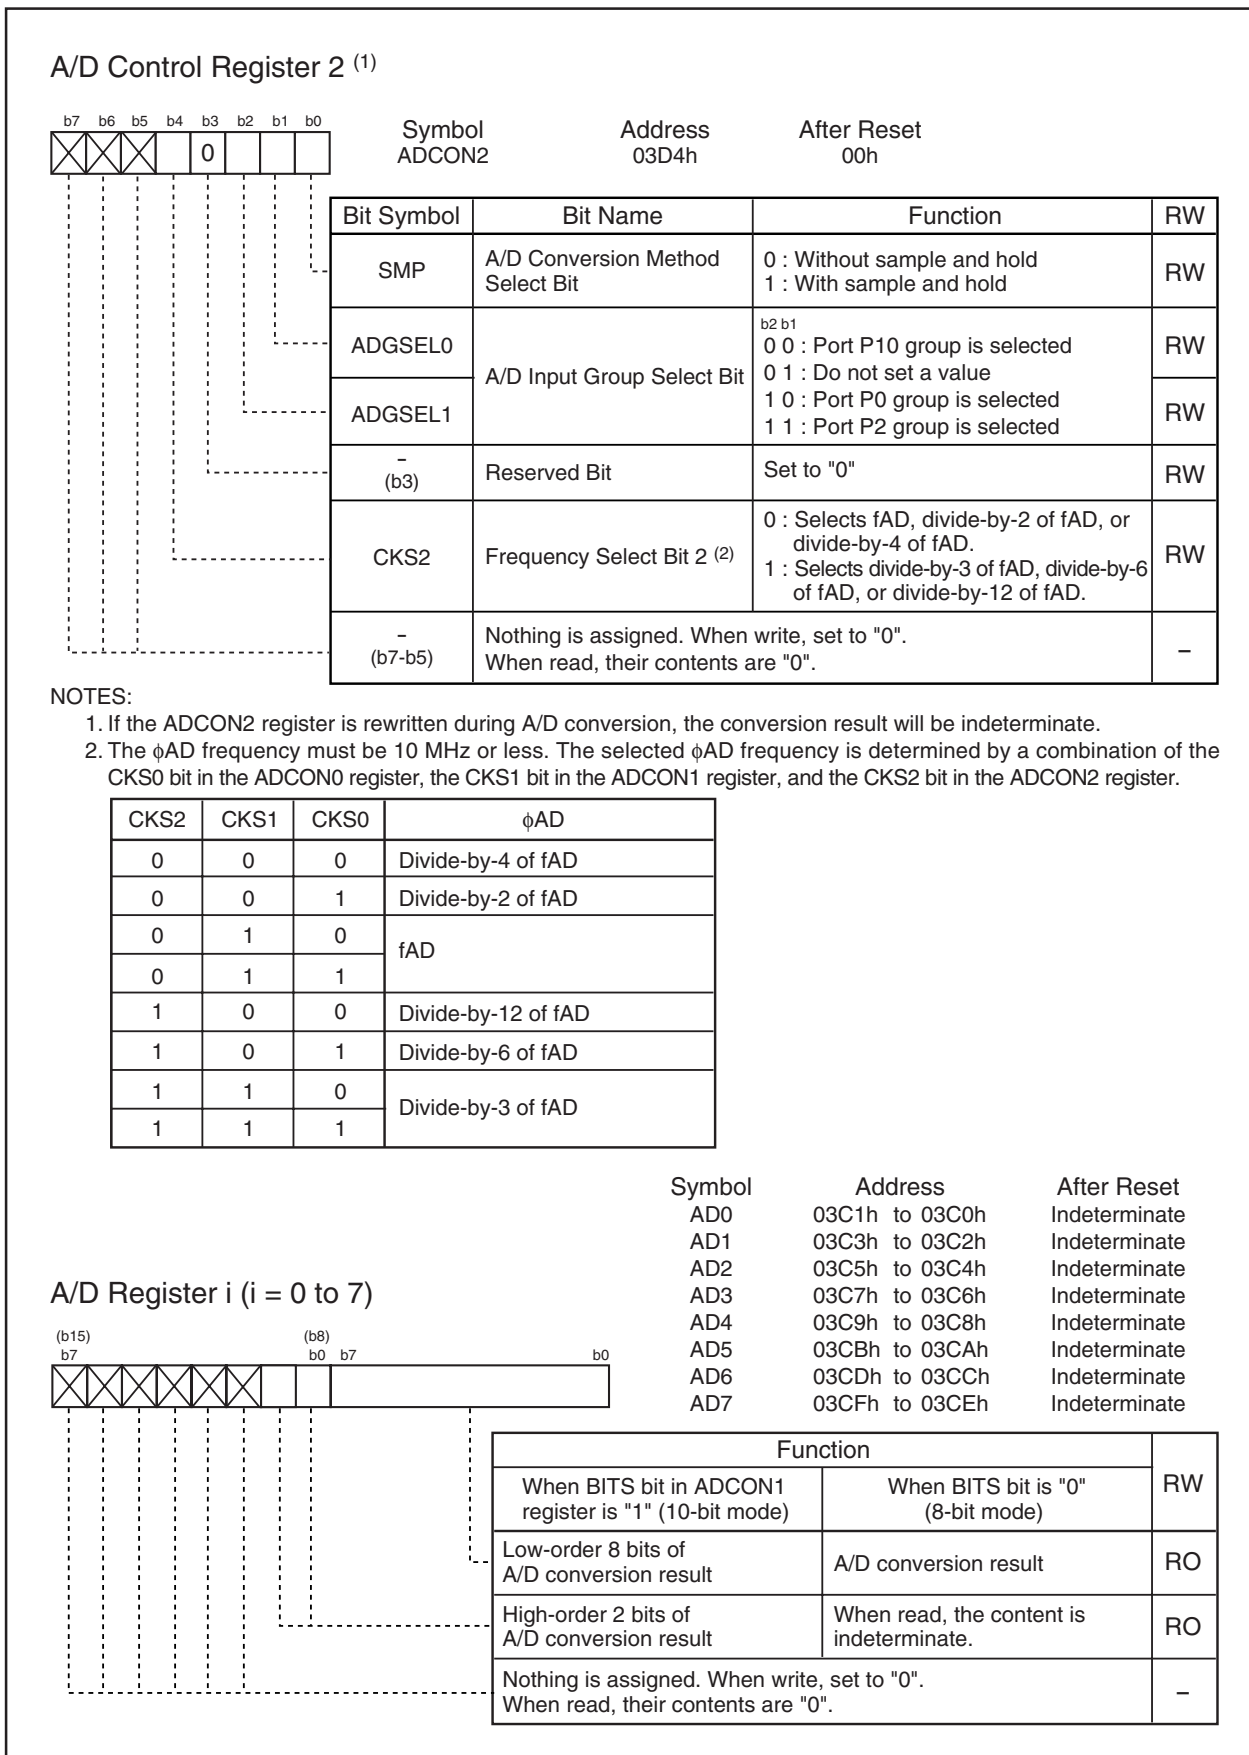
A/D Control Register 2 $^{(1)}$

b7 b6 b5 b4 b3 b2 b1 b0
0

Symbol ADCON2 Address 03D4h After Reset 00h

| Bit Symbol | Bit Name | Function | RW |
|---|---|---|---|
| SMP | A/D Conversion Method Select Bit | 0 : Without sample and hold<br>1 : With sample and hold | RW |
| ADGSEL0 | A/D Input Group Select Bit | b2 b1<br>0 0 : Port P10 group is selected<br>0 1 : Do not set a value | RW |
| ADGSEL1 | | 1 0 : Port P0 group is selected<br>1 1 : Port P2 group is selected | RW |
| – (b3) | Reserved Bit | Set to "0" | RW |
| CKS2 | Frequency Select Bit 2 $^{(2)}$ | 0 : Selects fAD, divide-by-2 of fAD, or divide-by-4 of fAD.<br>1 : Selects divide-by-3 of fAD, divide-by-6 of fAD, or divide-by-12 of fAD. | RW |
| – (b7-b5) | Nothing is assigned. When write, set to "0". When read, their contents are "0". | | – |

NOTES:
1. If the ADCON2 register is rewritten during A/D conversion, the conversion result will be indeterminate.
2. The $\phi$AD frequency must be 10 MHz or less. The selected $\phi$AD frequency is determined by a combination of the CKS0 bit in the ADCON0 register, the CKS1 bit in the ADCON1 register, and the CKS2 bit in the ADCON2 register.

| CKS2 | CKS1 | CKS0 | $\phi$AD |
|---|---|---|---|
| 0 | 0 | 0 | Divide-by-4 of fAD |
| 0 | 0 | 1 | Divide-by-2 of fAD |
| 0 | 1 | 0 | fAD |
| 0 | 1 | 1 | |
| 1 | 0 | 0 | Divide-by-12 of fAD |
| 1 | 0 | 1 | Divide-by-6 of fAD |
| 1 | 1 | 0 | Divide-by-3 of fAD |
| 1 | 1 | 1 | |

| Symbol | Address | After Reset |
|---|---|---|
| AD0 | 03C1h to 03C0h | Indeterminate |
| AD1 | 03C3h to 03C2h | Indeterminate |
| AD2 | 03C5h to 03C4h | Indeterminate |
| AD3 | 03C7h to 03C6h | Indeterminate |
| AD4 | 03C9h to 03C8h | Indeterminate |
| AD5 | 03CBh to 03CAh | Indeterminate |
| AD6 | 03CDh to 03CCh | Indeterminate |
| AD7 | 03CFh to 03CEh | Indeterminate |

A/D Register i (i = 0 to 7)

(b15) b7 (b8) b0 b7 b0

| Function: When BITS bit in ADCON1 register is "1" (10-bit mode) | When BITS bit is "0" (8-bit mode) | RW |
|---|---|---|
| Low-order 8 bits of A/D conversion result | A/D conversion result | RO |
| High-order 2 bits of A/D conversion result | When read, the content is indeterminate. | RO |
| Nothing is assigned. When write, set to "0". When read, their contents are "0". | | – |